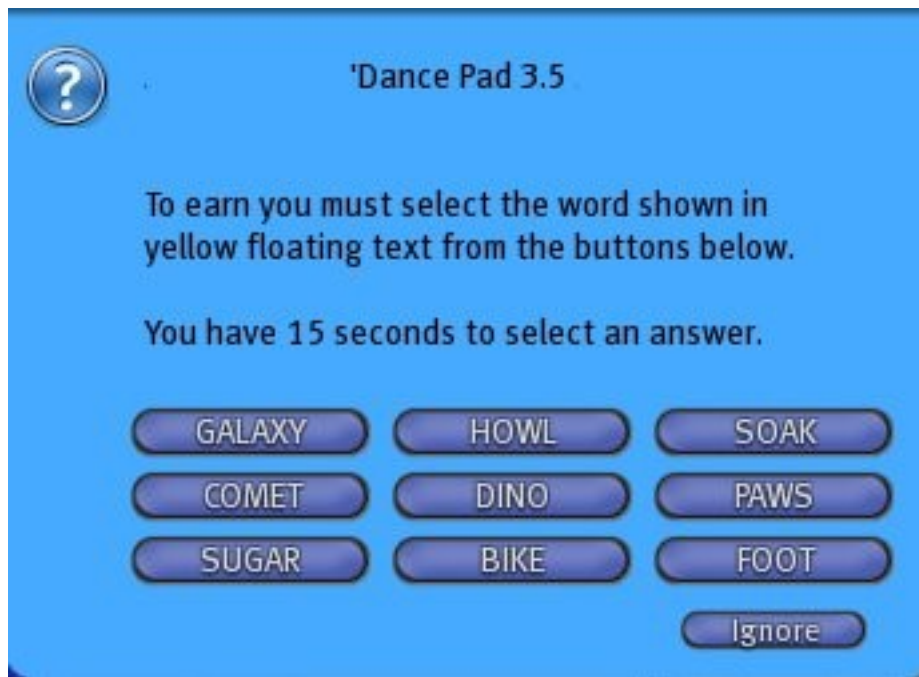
?

'Dance Pad 3.5

To earn you must select the word shown in yellow floating text from the buttons below.

You have 15 seconds to select an answer.

GALAXY
HOWL
SOAK
COMET
DINO
PAWS
SUGAR
BIKE
FOOT

Ignore